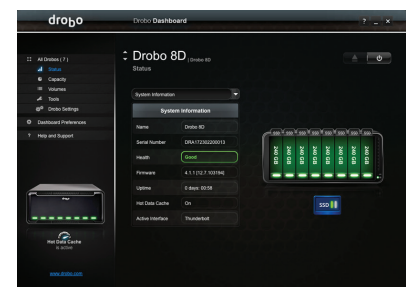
drobo

Drobo Dashboard

? _ ×

All Drobos ( 7 )
Status
Capacity
Volumes
Tools
Drobo Settings
Dashboard Preferences
Help and Support

Hot Data Cache
is active

www.drobo.com

Drobo 8D | Drobo 8D
Status

System Information

System Information

| Name | Drobo 8D |
|---|---|
| Serial Number | DRA172302300013 |
| Health | Good |
| Firmware | 4.1.1 [12.7.103194] |
| Uptime | 0 days: 00:58 |
| Hot Data Cache | On |
| Active Interface | Thunderbolt |

240 GB
240 GB
240 GB
240 GB
240 GB
240 GB
240 GB
240 GB

SSD